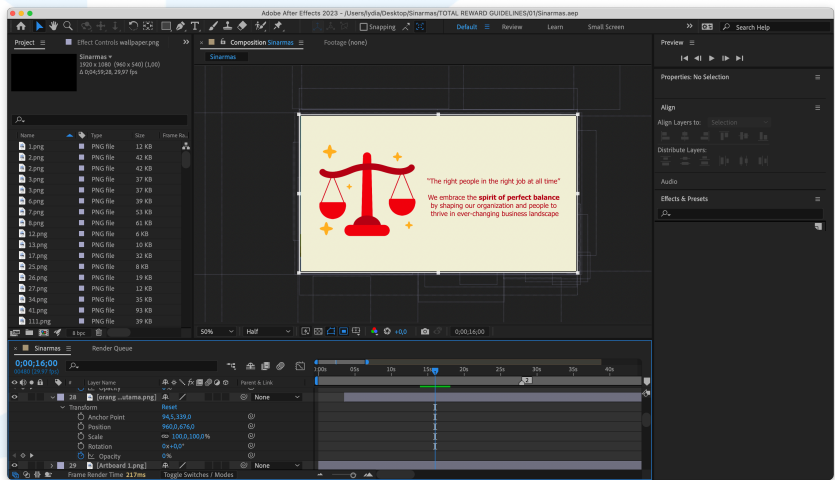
Adobe After Effects 2023 - /Users/lydia/Desktop/Sinarmas/TOTAL REWARD GUIDELINES/01/Sinarmas.aep

Snapping

Default Review Learn Small Screen

Search Help

Project ≡ Effect Controls wallpaper.png »

Sinarmas ▾
1920 x 1080 (960 x 540) (1,00)
Δ 0;04;59;28, 29,97 fps

Composition Sinarmas ≡ Footage (none)

Sinarmas

Preview ≡

Properties: No Selection

Align ≡

Align Layers to: Selection

Distribute Layers:

Audio

Effects & Presets ≡

| Name | Type | Size |
|---|---|---|
| 1.png | PNG file | 12 KB |
| 2.png | PNG file | 42 KB |
| 2.png | PNG file | 42 KB |
| 3.png | PNG file | 37 KB |
| 3.png | PNG file | 37 KB |
| 6.png | PNG file | 39 KB |
| 7.png | PNG file | 53 KB |
| 8.png | PNG file | 61 KB |
| 12.png | PNG file | 6 KB |
| 13.png | PNG file | 10 KB |
| 17.png | PNG file | 32 KB |
| 25.png | PNG file | 8 KB |
| 26.png | PNG file | 19 KB |
| 27.png | PNG file | 12 KB |
| 34.png | PNG file | 35 KB |
| 41.png | PNG file | 93 KB |
| 111.png | PNG file | 39 KB |

Frame Ra...

8 bpc

"The right people in the right job at all time"

We embrace the **spirit of perfect balance** by shaping our organization and people to thrive in ever-changing business landscape

50% Half +0,0 0;00;16;00

Sinarmas ≡ Render Queue

0;00;16;00
00480 (29.97 fps)

Layer Name Parent & Link

Opacity

28 [orang ...utama.png] None

Transform Reset

Anchor Point 94,5,339,0

Position 960,0,676,0

Scale 100,0,100,0%

Rotation 0x+0,0°

Opacity 0%

29 [Artboard 1.png] None

:00s 05s 10s 15s 20s 25s 30s 35s 40s

Frame Render Time 217ms Toggle Switches / Modes